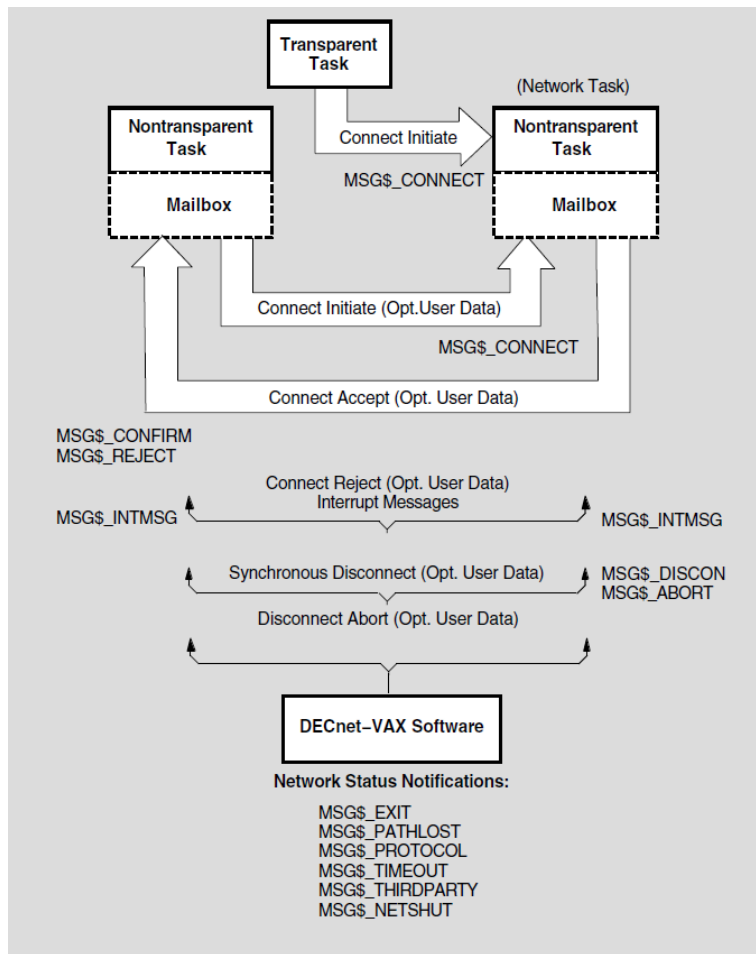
Transparent Task

(Network Task)

Nontransparent Task

Connect Initiate

Nontransparent Task

MSG$_CONNECT

Mailbox

Mailbox

Connect Initiate (Opt.User Data)

MSG$_CONNECT

Connect Accept (Opt. User Data)

MSG$_CONFIRM
MSG$_REJECT

Connect Reject (Opt. User Data)
Interrupt Messages

MSG$_INTMSG

MSG$_INTMSG

Synchronous Disconnect (Opt. User Data)

MSG$_DISCON
MSG$_ABORT

Disconnect Abort (Opt. User Data)

DECnet–VAX Software

Network Status Notifications:

MSG$_EXIT
MSG$_PATHLOST
MSG$_PROTOCOL
MSG$_TIMEOUT
MSG$_THIRDPARTY
MSG$_NETSHUT